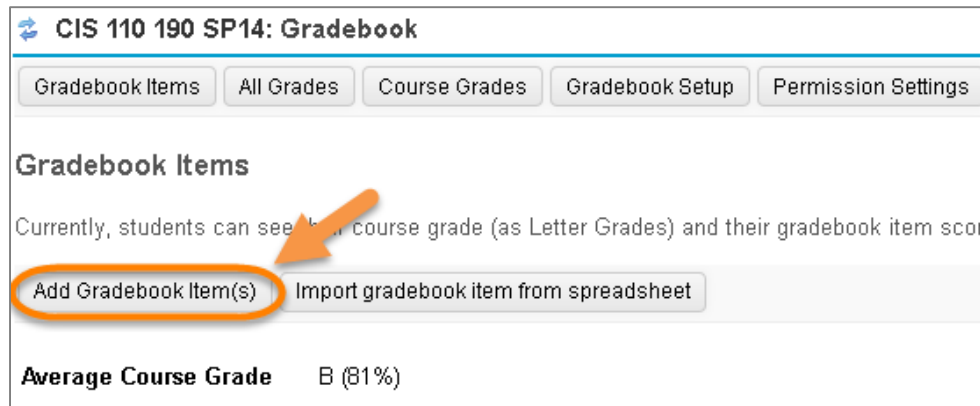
CIS 110 190 SP14: Gradebook

Gradebook Items | All Grades | Course Grades | Gradebook Setup | Permission Settings

Gradebook Items

Currently, students can see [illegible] course grade (as Letter Grades) and their gradebook item scor

Add Gradebook Item(s) | Import gradebook item from spreadsheet

Average Course Grade B (81%)